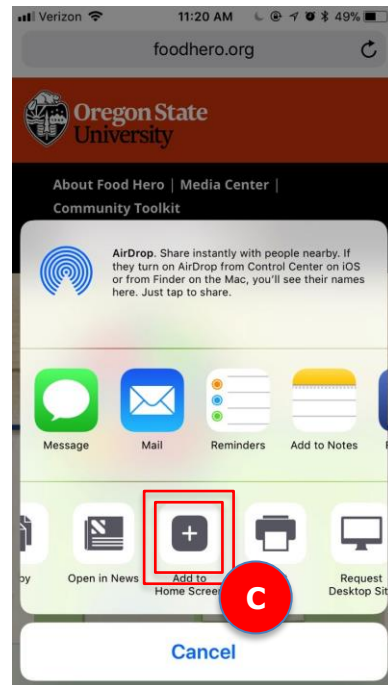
Verizon 11:20 AM 49%

foodhero.org

Oregon State University

About Food Hero | Media Center | Community Toolkit

AirDrop. Share instantly with people nearby. If they turn on AirDrop from Control Center on iOS or from Finder on the Mac, you'll see their names here. Just tap to share.

Message Mail Reminders Add to Notes

py Open in News Add to Home Scree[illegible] Request Desktop Sit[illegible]

C

Cancel